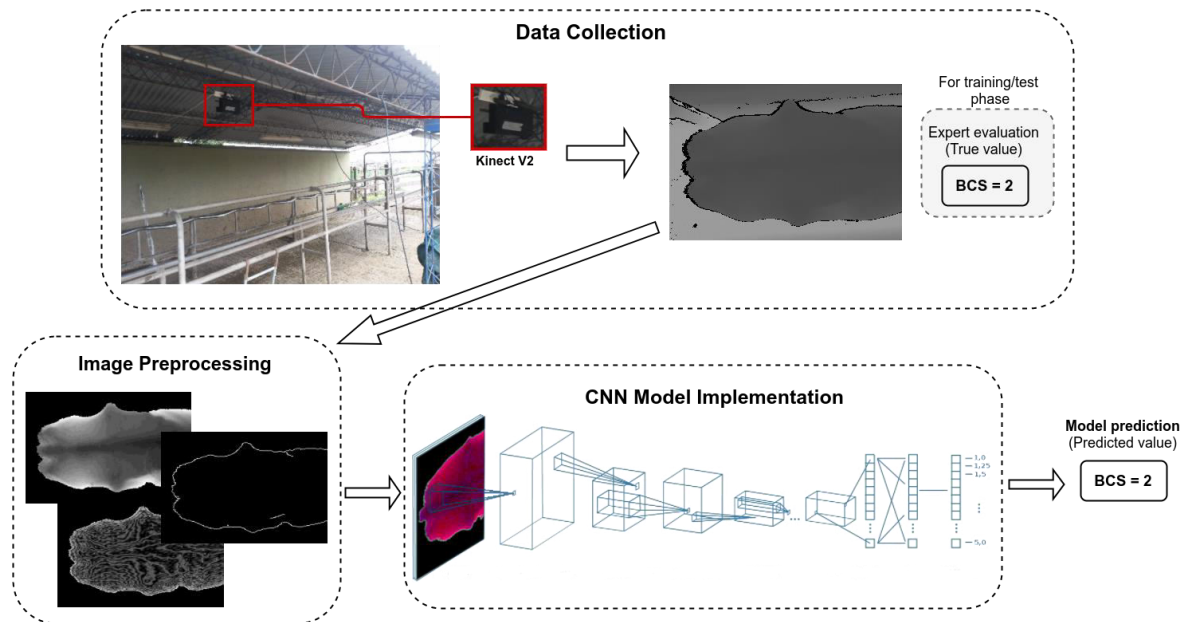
Data Collection

Kinect V2

For training/test phase

Expert evaluation (True value)

BCS = 2

Image Preprocessing

CNN Model Implementation

1,0
1,25
1,5
5,0

Model prediction (Predicted value)

BCS = 2